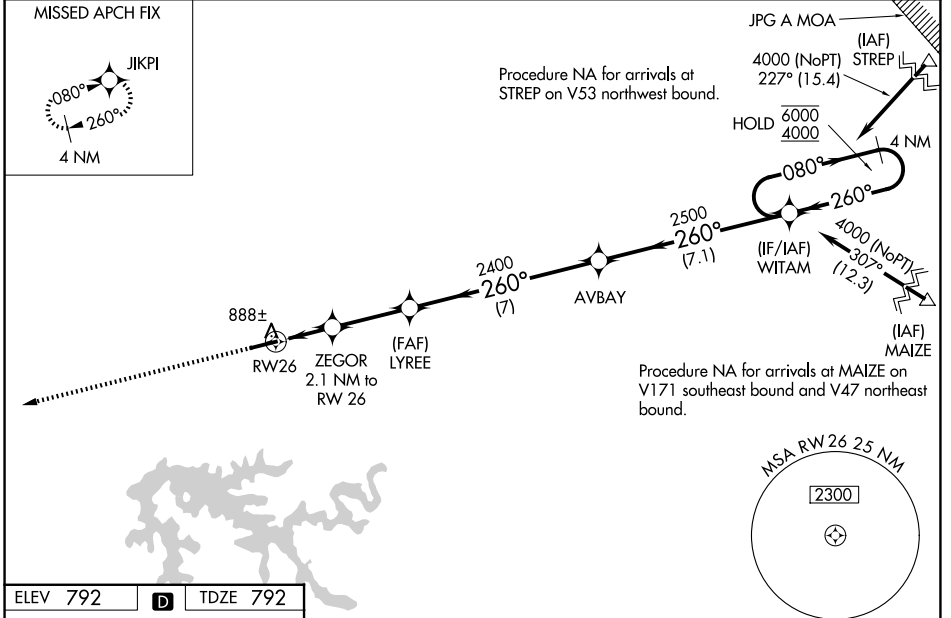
MISSED APCH FIX

JIKPI

080°

260°

4 NM

JPG A MOA

(IAF) STREP

4000 (NoPT) 227° (15.4)

Procedure NA for arrivals at STREP on V53 northwest bound.

HOLD $\overline{6000}$ $\underline{4000}$

4 NM

080°

260°

2500 260° (7.1)

(IF/IAF) WITAM

4000 (NoPT) 307° (12.3)

(IAF) MAIZE

2400 260° (7)

AVBAY

888±

RW26

ZEGOR 2.1 NM to RW 26

(FAF) LYREE

Procedure NA for arrivals at MAIZE on V171 southeast bound and V47 northeast bound.

MSA RW 26 25 NM

2300

ELEV 792

D

TDZE 792